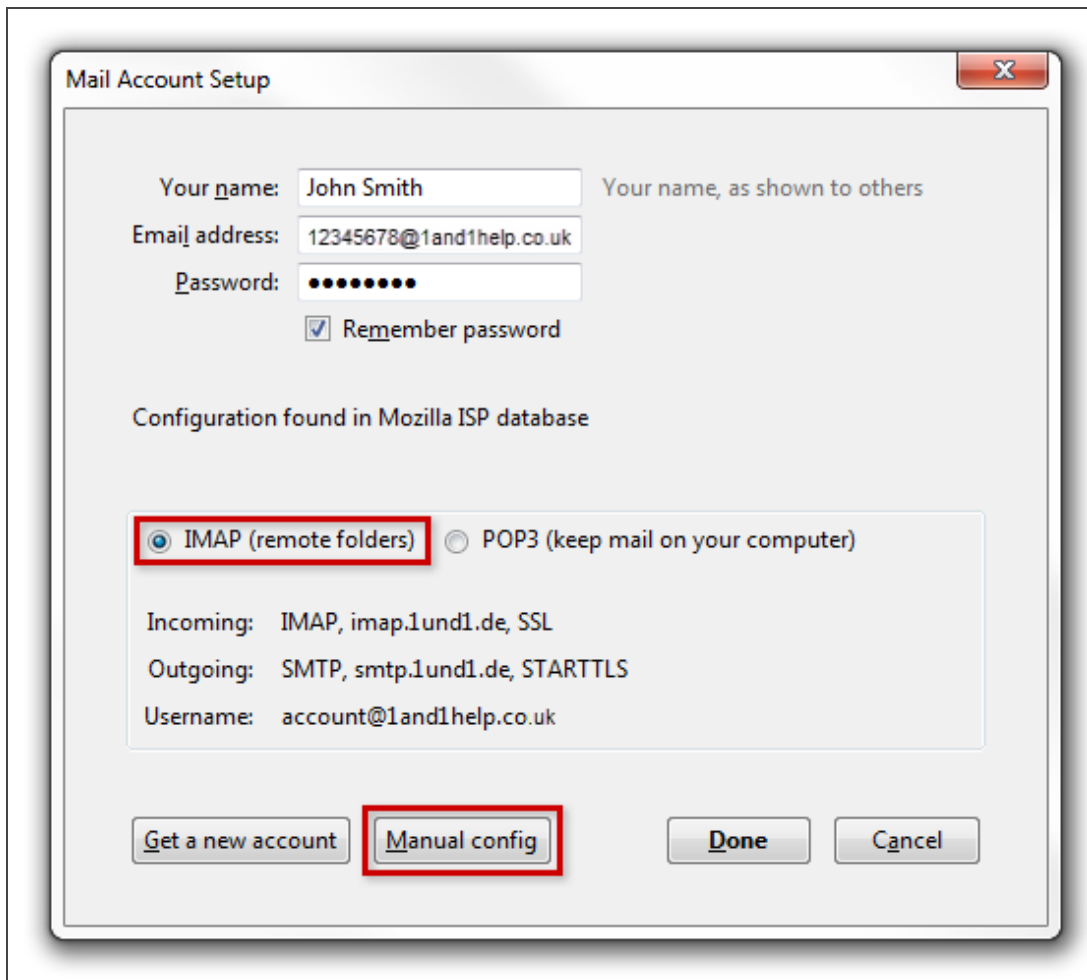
Mail Account Setup

Your name: John Smith
Your name, as shown to others

Email address: 12345678@1and1help.co.uk

Password: ••••••••

Remember password

Configuration found in Mozilla ISP database

IMAP (remote folders)
POP3 (keep mail on your computer)

Incoming: IMAP, imap.1und1.de, SSL

Outgoing: SMTP, smtp.1und1.de, STARTTLS

Username: account@1and1help.co.uk

Get a new account
Manual config
Done
Cancel